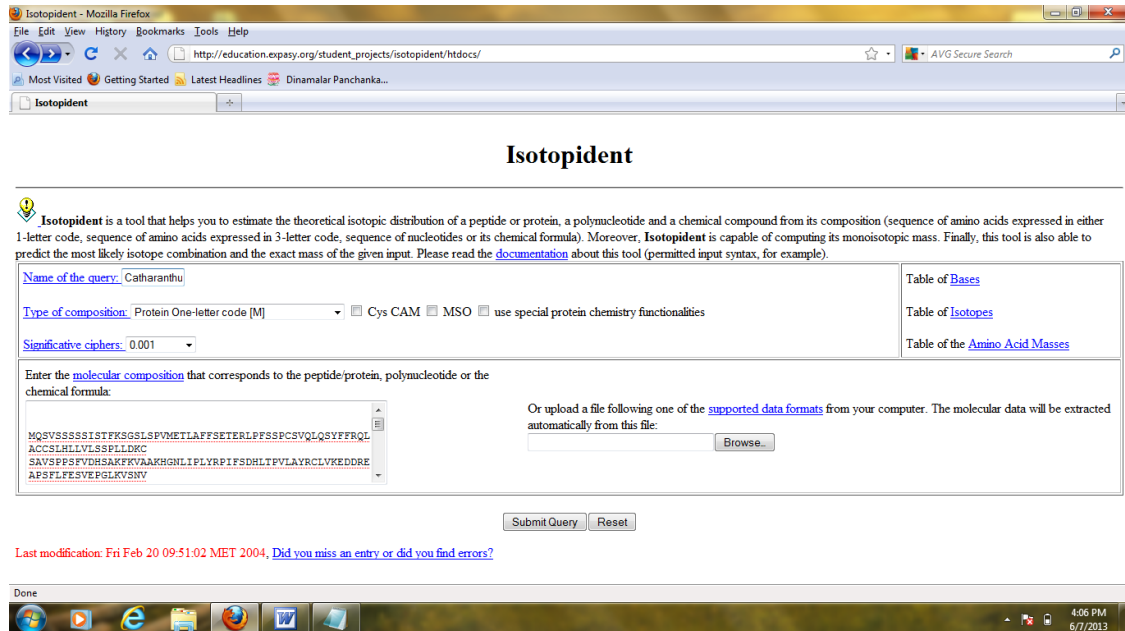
Isotopident - Mozilla Firefox

File Edit View History Bookmarks Tools Help

http://education.expasy.org/student_projects/isotopident/htdocs/

AVG Secure Search

Most Visited Getting Started Latest Headlines Dinamalar Panchanka...

Isotopident

Isotopident

Isotopident is a tool that helps you to estimate the theoretical isotopic distribution of a peptide or protein, a polynucleotide and a chemical compound from its composition (sequence of amino acids expressed in either 1-letter code, sequence of amino acids expressed in 3-letter code, sequence of nucleotides or its chemical formula). Moreover, Isotopident is capable of computing its monoisotopic mass. Finally, this tool is also able to predict the most likely isotope combination and the exact mass of the given input. Please read the documentation about this tool (permitted input syntax, for example).

| Name of the query: Catharanthu | Table of Bases |
|---|---|
| Type of composition: Protein One-letter code [M] Cys CAM MSO use special protein chemistry functionalities | Table of Isotopes |
| Significative ciphers: 0.001 | Table of the Amino Acid Masses |

Enter the molecular composition that corresponds to the peptide/protein, polynucleotide or the chemical formula:

MQSVSSSSISTFKSGSLSPVMETLAFFSETERLPFSSPCSVQLQSYFFRQL
ACCSLHLLVLSSPLLDKC
SAVSPPSFVDHSAKFKVAAKHGNLIPLYRPIFSDHLTPVLAYRCLVKEDDRE
APSFLFESVEPGLKVSNV

Or upload a file following one of the supported data formats from your computer. The molecular data will be extracted automatically from this file:

Browse..

Submit Query Reset

Last modification: Fri Feb 20 09:51:02 MET 2004, Did you miss an entry or did you find errors?

Done

4:06 PM
6/7/2013